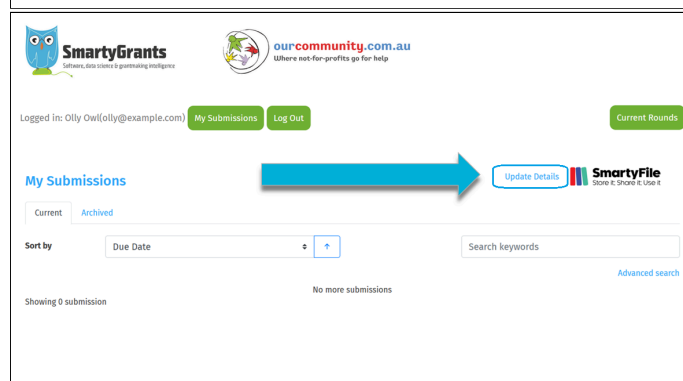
SmartyGrants
Software, data science & grantmaking intelligence

ourcommunity.com.au
Where not-for-profits go for help

Logged in: Olly Owl(olly@example.com) My Submissions Log Out

Current Rounds

My Submissions

Update Details

SmartyFile
Store it. Share it. Use it.

Current Archived

Sort by Due Date ↑

Search keywords

Advanced search

No more submissions

Showing 0 submission